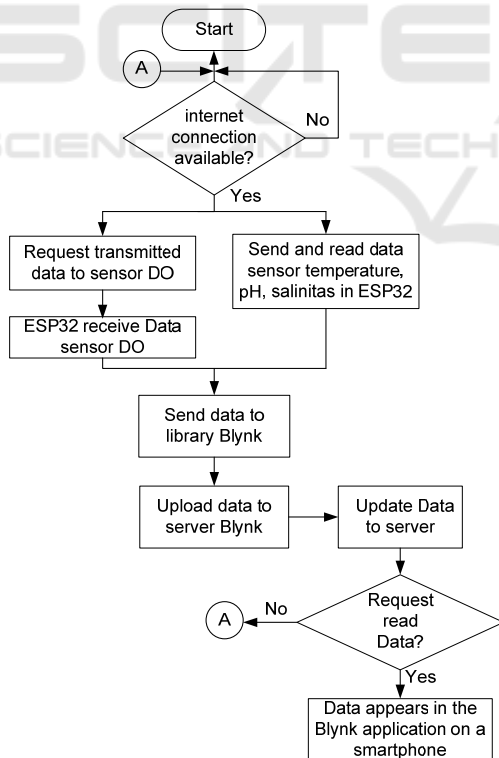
Start

A

internet connection available?

No

Yes

Request transmitted data to sensor DO

ESP32 receive Data sensor DO

Send and read data sensor temperature, pH, salinitas in ESP32

Send data to library Blynk

Upload data to server Blynk

Update Data to server

A

No

Request read Data?

Yes

Data appears in the Blynk application on a smartphone